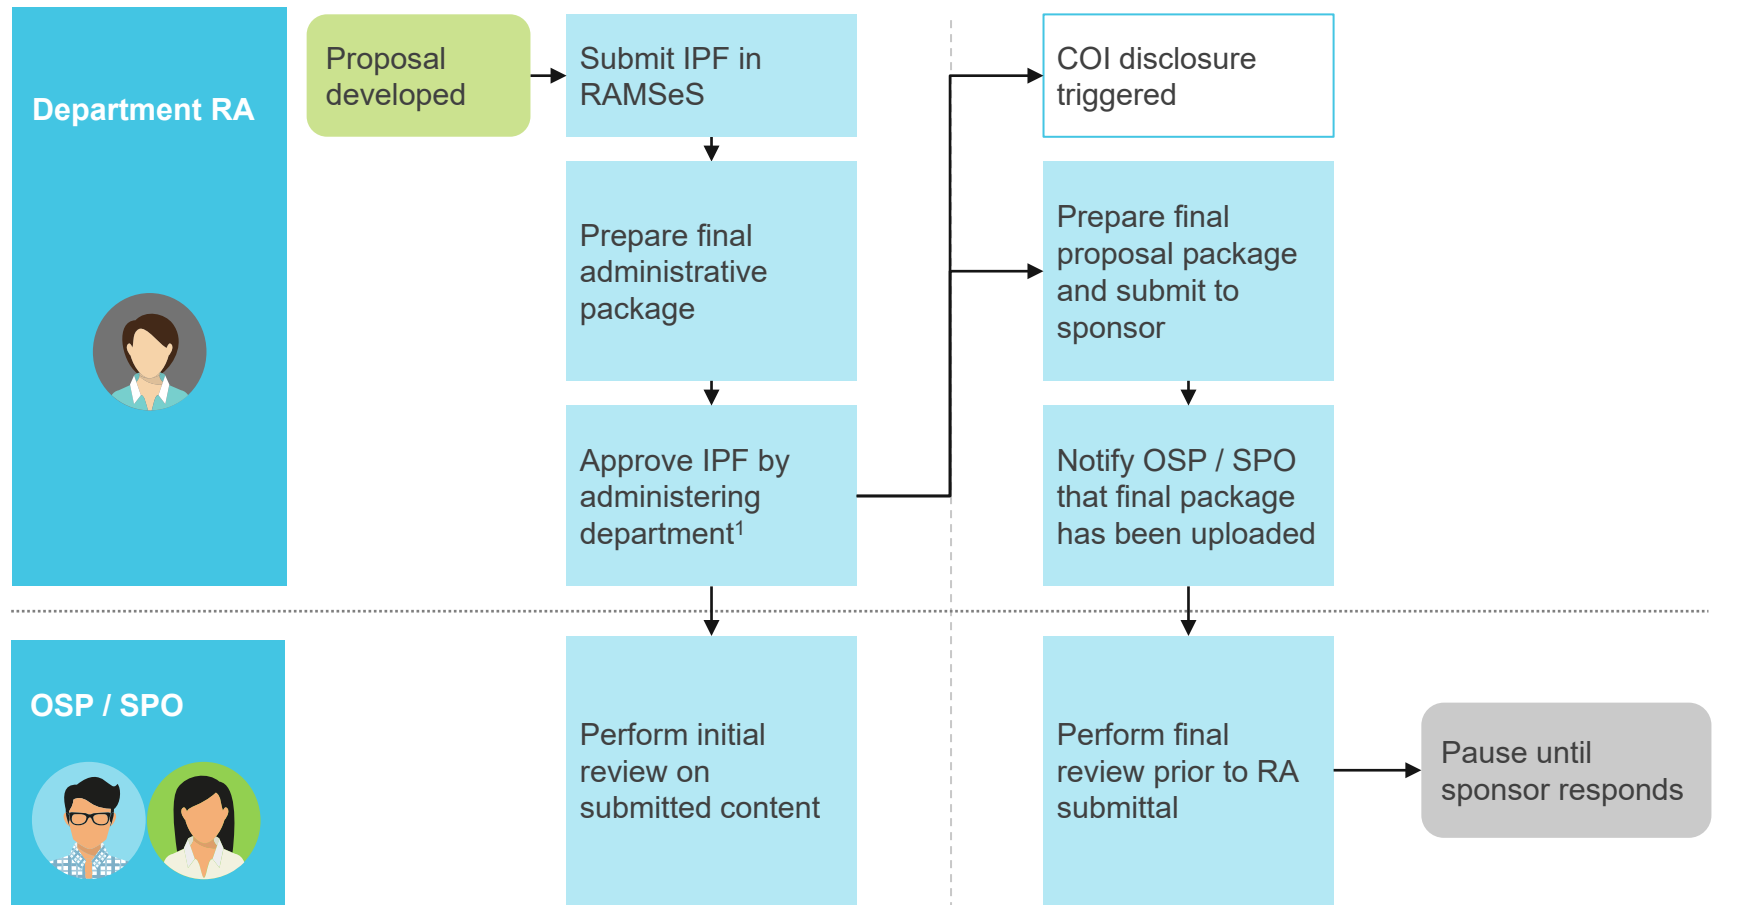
Department RA

Proposal developed

Submit IPF in RAMSeS

Prepare final administrative package

Approve IPF by administering department$^1$

COI disclosure triggered

Prepare final proposal package and submit to sponsor

Notify OSP / SPO that final package has been uploaded

OSP / SPO

Perform initial review on submitted content

Perform final review prior to RA submittal

Pause until sponsor responds